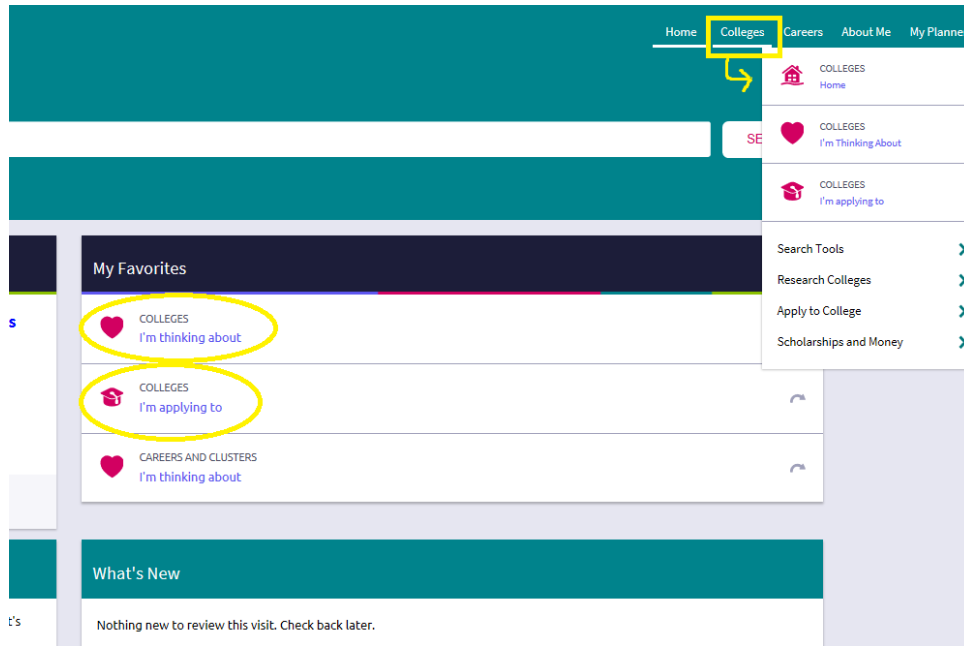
Home Colleges Careers About Me My Planne

COLLEGES
Home

COLLEGES
I'm Thinking About

COLLEGES
I'm applying to

Search Tools
Research Colleges
Apply to College
Scholarships and Money

SE

s

My Favorites

COLLEGES
I'm thinking about

COLLEGES
I'm applying to

CAREERS AND CLUSTERS
I'm thinking about

What's New

Nothing new to review this visit. Check back later.

t's